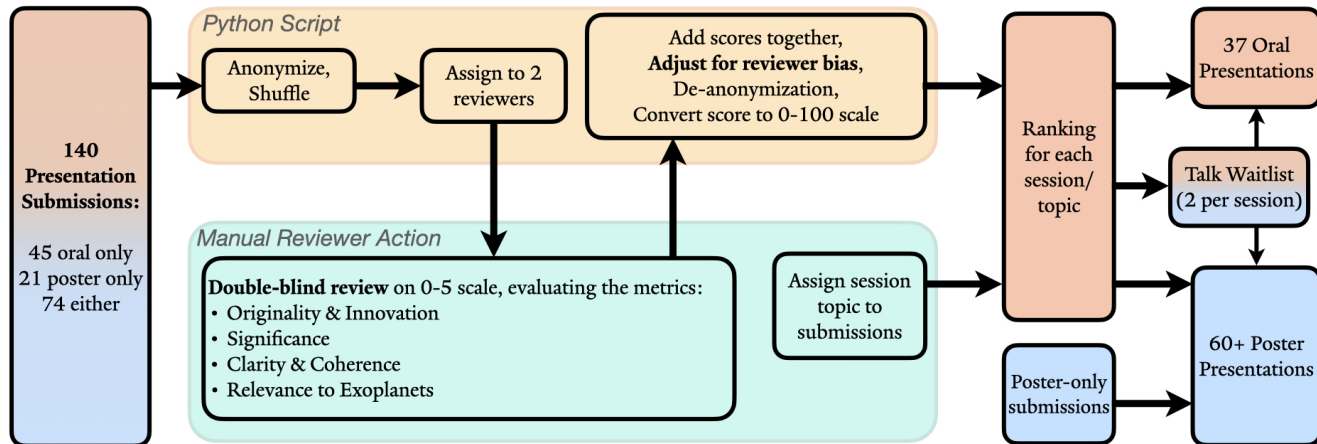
140 Presentation Submissions:

45 oral only
21 poster only
74 either

Python Script

Anonymize, Shuffle

Assign to 2 reviewers

Add scores together, **Adjust for reviewer bias**, De-anonymization, Convert score to 0-100 scale

Manual Reviewer Action

**Double-blind review** on 0-5 scale, evaluating the metrics:
• Originality & Innovation
• Significance
• Clarity & Coherence
• Relevance to Exoplanets

Assign session topic to submissions

Ranking for each session/ topic

37 Oral Presentations

Talk Waitlist (2 per session)

60+ Poster Presentations

Poster-only submissions